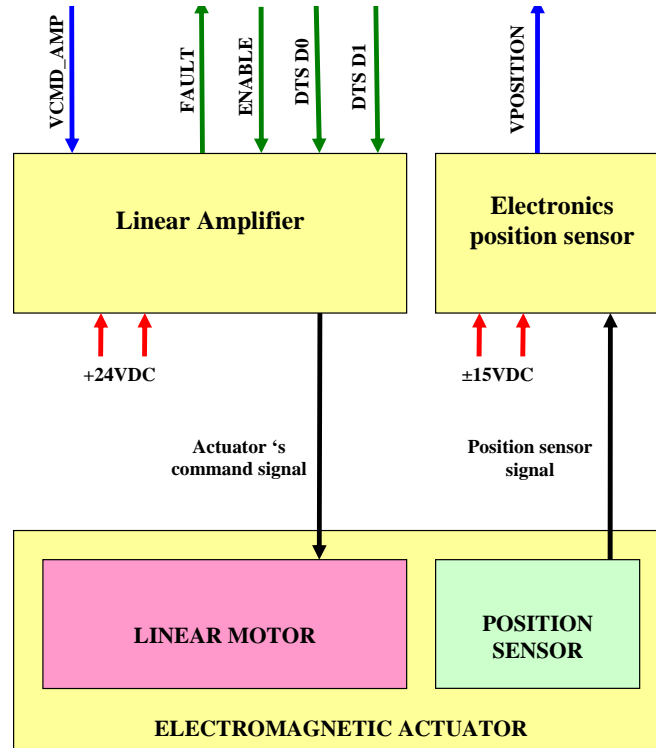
VCMD_AMP
FAULT
ENABLE
DTS D0
DTS D1
VPOSITION

Linear Amplifier

Electronics position sensor

+24VDC

±15VDC

Actuator ‘s command signal

Position sensor signal

LINEAR MOTOR

POSITION SENSOR

ELECTROMAGNETIC ACTUATOR